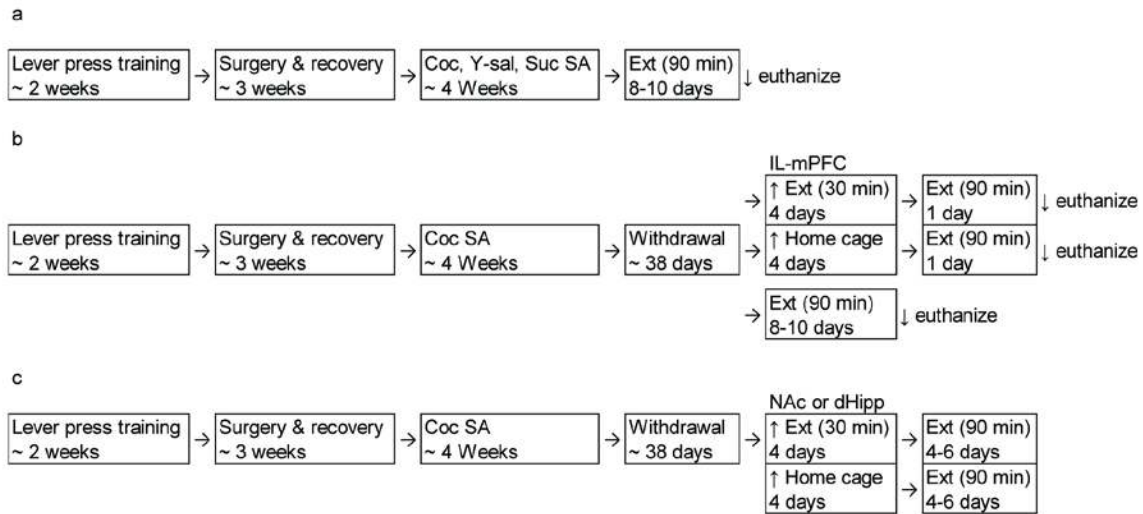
a

Lever press training ~ 2 weeks → Surgery & recovery ~ 3 weeks → Coc, Y-sal, Suc SA ~ 4 Weeks → Ext (90 min) 8-10 days ↓ euthanize

b

IL-mPFC

Lever press training ~ 2 weeks → Surgery & recovery ~ 3 weeks → Coc SA ~ 4 Weeks → Withdrawal ~ 38 days

→ ↑ Ext (30 min) 4 days → Ext (90 min) 1 day ↓ euthanize

→ ↑ Home cage 4 days → Ext (90 min) 1 day ↓ euthanize

→ Ext (90 min) 8-10 days ↓ euthanize

c

NAc or dHipp

Lever press training ~ 2 weeks → Surgery & recovery ~ 3 weeks → Coc SA ~ 4 Weeks → Withdrawal ~ 38 days

→ ↑ Ext (30 min) 4 days → Ext (90 min) 4-6 days

↑ Home cage 4 days → Ext (90 min) 4-6 days